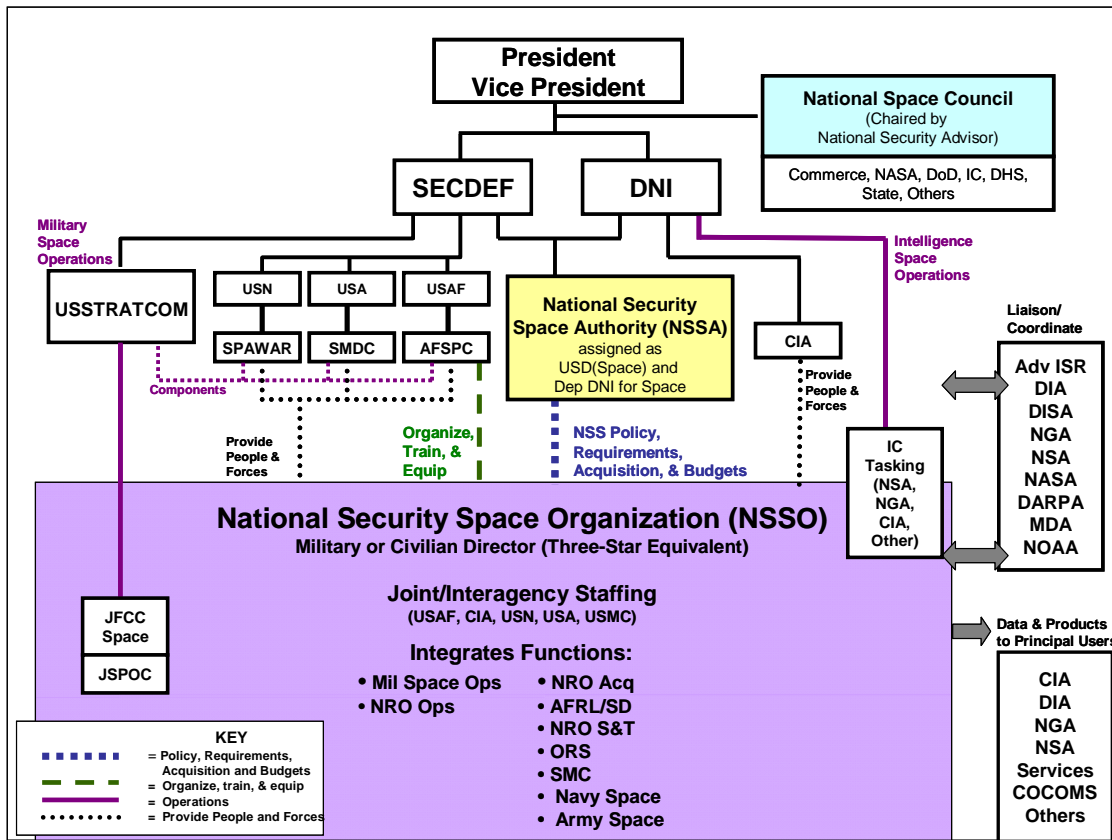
President
Vice President

National Space Council
(Chaired by National Security Advisor)

Commerce, NASA, DoD, IC, DHS, State, Others

SECDEF

DNI

Military Space Operations

Intelligence Space Operations

USSTRATCOM

USN

USA

USAF

SPAWAR

SMDC

AFSPC

Components

National Security Space Authority (NSSA)
assigned as USD(Space) and Dep DNI for Space

CIA

Provide People & Forces

Liaison/ Coordinate

Adv ISR
DIA
DISA
NGA
NSA
NASA
DARPA
MDA
NOAA

Provide People & Forces

Organize, Train, & Equip

NSS Policy, Requirements, Acquisition, & Budgets

IC Tasking (NSA, NGA, CIA, Other)

National Security Space Organization (NSSO)
Military or Civilian Director (Three-Star Equivalent)

Joint/Interagency Staffing
(USAF, CIA, USN, USA, USMC)

Integrates Functions:
• Mil Space Ops
• NRO Ops
• NRO Acq
• AFRL/SD
• NRO S&T
• ORS
• SMC
• Navy Space
• Army Space

JFCC Space

JSPOC

Data & Products to Principal Users

CIA
DIA
NGA
NSA
Services
COCOMS
Others

KEY
= Policy, Requirements, Acquisition and Budgets
= Organize, train, & equip
= Operations
= Provide People and Forces